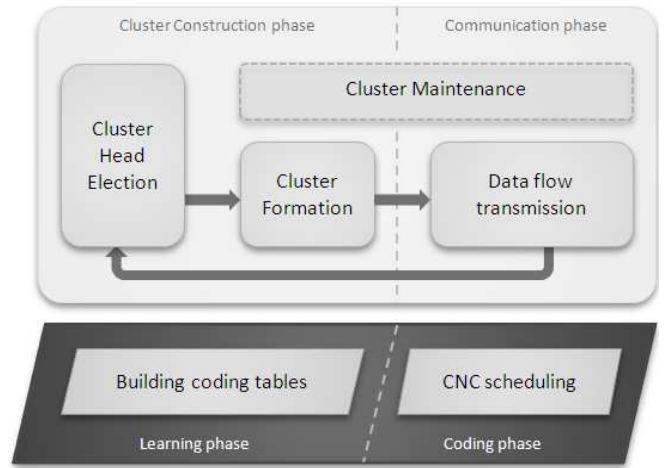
Cluster Construction phase

Communication phase

Cluster Maintenance

Cluster Head Election

Cluster Formation

Data flow transmission

Building coding tables

CNC scheduling

Learning phase

Coding phase